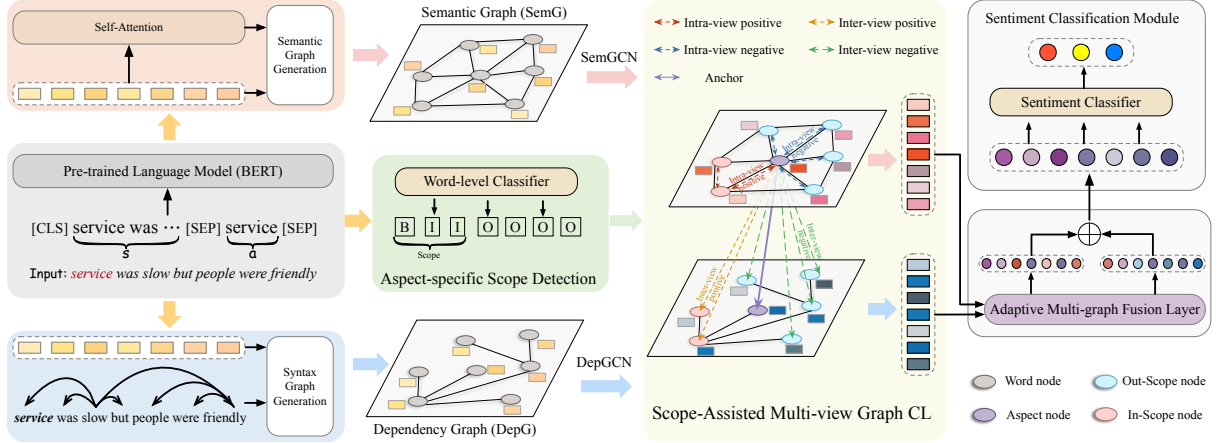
Self-Attention

Semantic Graph Generation

Semantic Graph (SemG)

SemGCN

Intra-view positive

Inter-view positive

Intra-view negative

Inter-view negative

Anchor

Sentiment Classification Module

Sentiment Classifier

Pre-trained Language Model (BERT)

[CLS] service was ··· [SEP] service [SEP]

s

a

Input: service was slow but people were friendly

Word-level Classifier

B I I O O O O

Scope

Aspect-specific Scope Detection

Intra-view negative

Intra-view positive

Inter-view negative

Inter-view positive

Adaptive Multi-graph Fusion Layer

Syntax Graph Generation

service was slow but people were friendly

Dependency Graph (DepG)

DepGCN

Scope-Assisted Multi-view Graph CL

Word node

Out-Scope node

Aspect node

In-Scope node